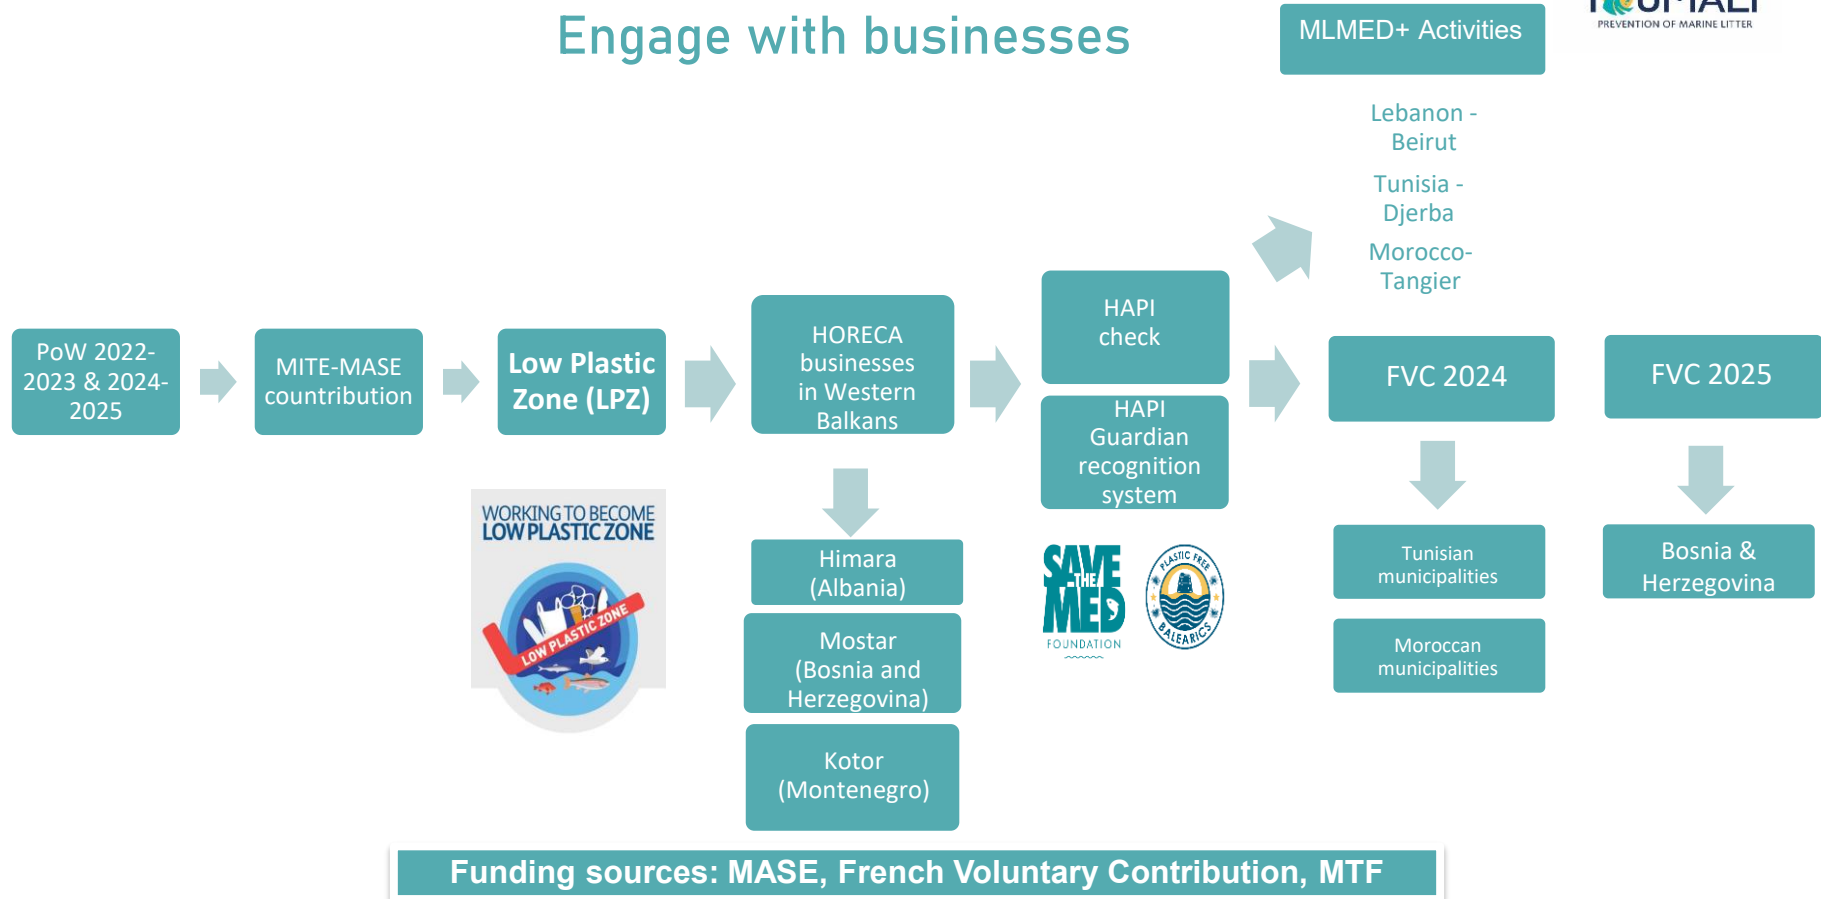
Engage with businesses

MLMED+ Activities

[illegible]
PREVENTION OF MARINE LITTER

Lebanon - Beirut

Tunisia - Djerba

Morocco- Tangier

PoW 2022-2023 & 2024-2025

MITE-MASE countribution

Low Plastic Zone (LPZ)

HORECA businesses in Western Balkans

HAPI check

HAPI Guardian recognition system

FVC 2024

FVC 2025

WORKING TO BECOME LOW PLASTIC ZONE

LOW PLASTIC ZONE

Himara (Albania)

Mostar (Bosnia and Herzegovina)

Kotor (Montenegro)

SAVE THE MED FOUNDATION

PLASTIC FREE BALEARICS

Tunisian municipalities

Moroccan municipalities

Bosnia & Herzegovina

Funding sources: MASE, French Voluntary Contribution, MTF